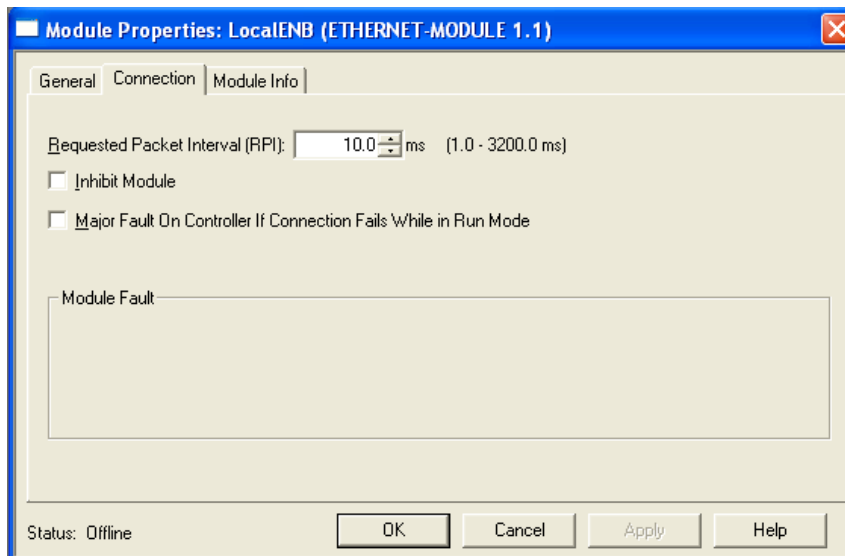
Module Properties: LocalENB (ETHERNET-MODULE 1.1)

General | Connection | Module Info

Requested Packet Interval (RPI): 10.0 ms (1.0 - 3200.0 ms)

Inhibit Module

Major Fault On Controller If Connection Fails While in Run Mode

Module Fault

Status: Offline

OK | Cancel | Apply | Help